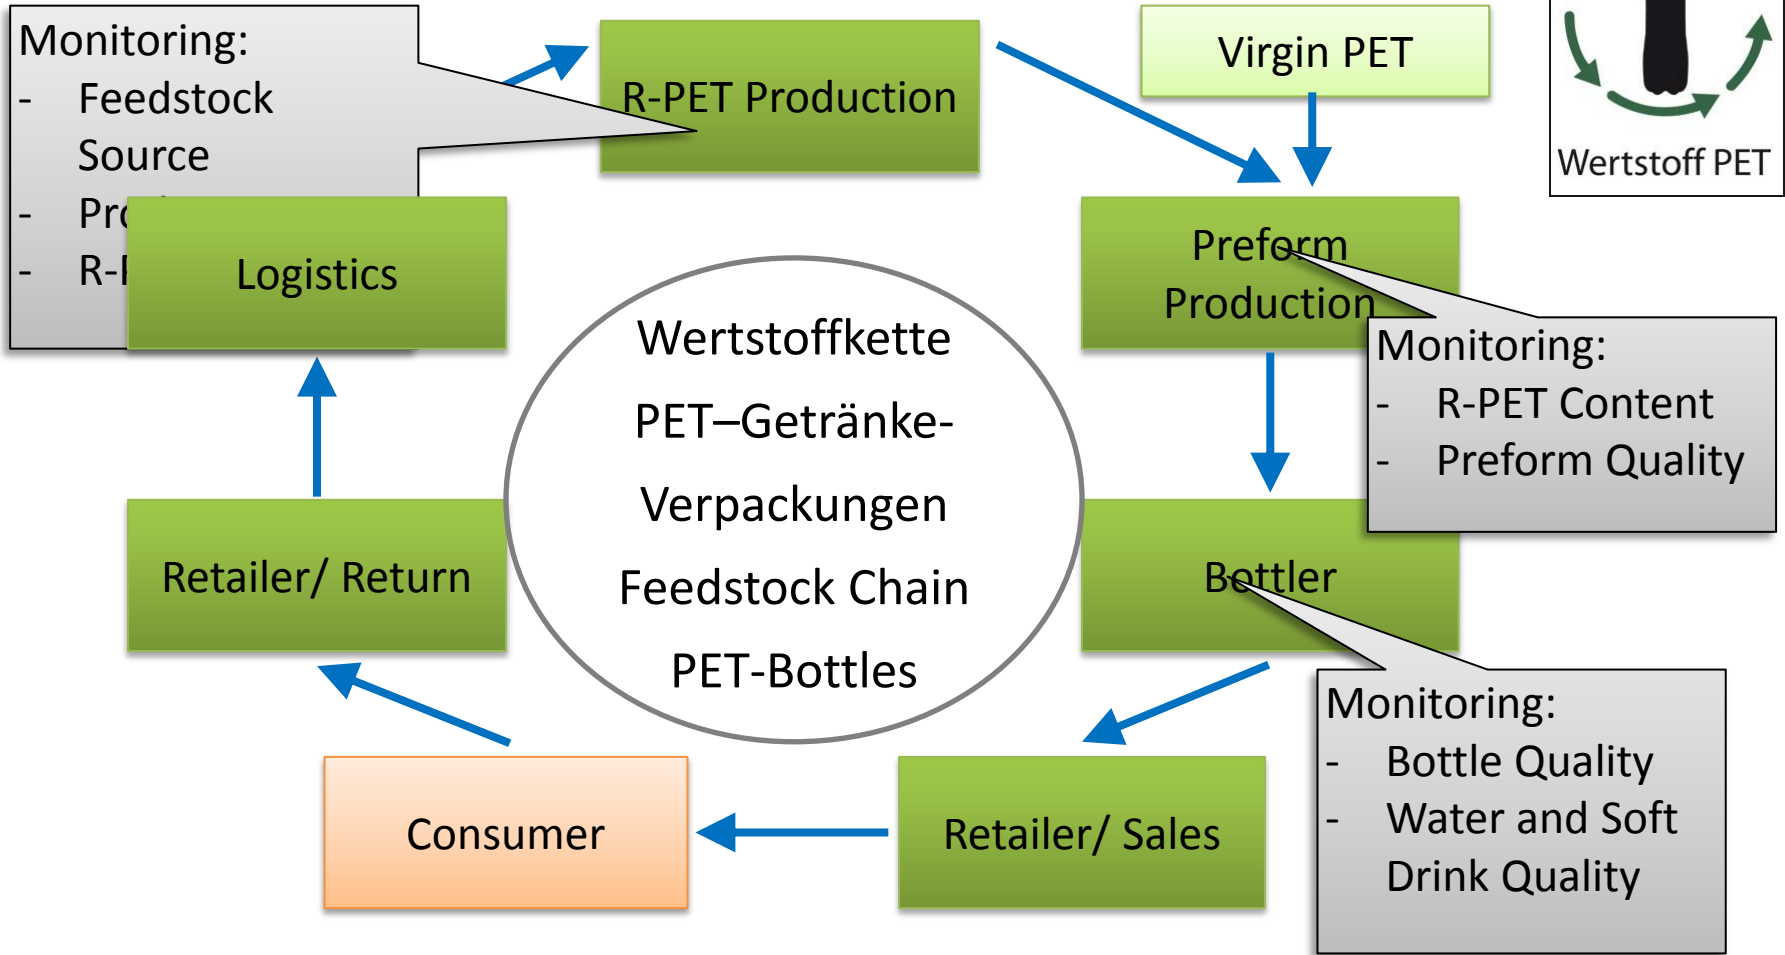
Monitoring:
- Feedstock Source
- Pr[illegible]
- R-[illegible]

R-PET Production

Virgin PET

Wertstoff PET

Logistics

Preform Production

Wertstoffkette

PET–Getränke-

Verpackungen

Feedstock Chain

PET-Bottles

Monitoring:
- R-PET Content
- Preform Quality

Retailer/ Return

Bottler

Monitoring:
- Bottle Quality
- Water and Soft Drink Quality

Consumer

Retailer/ Sales